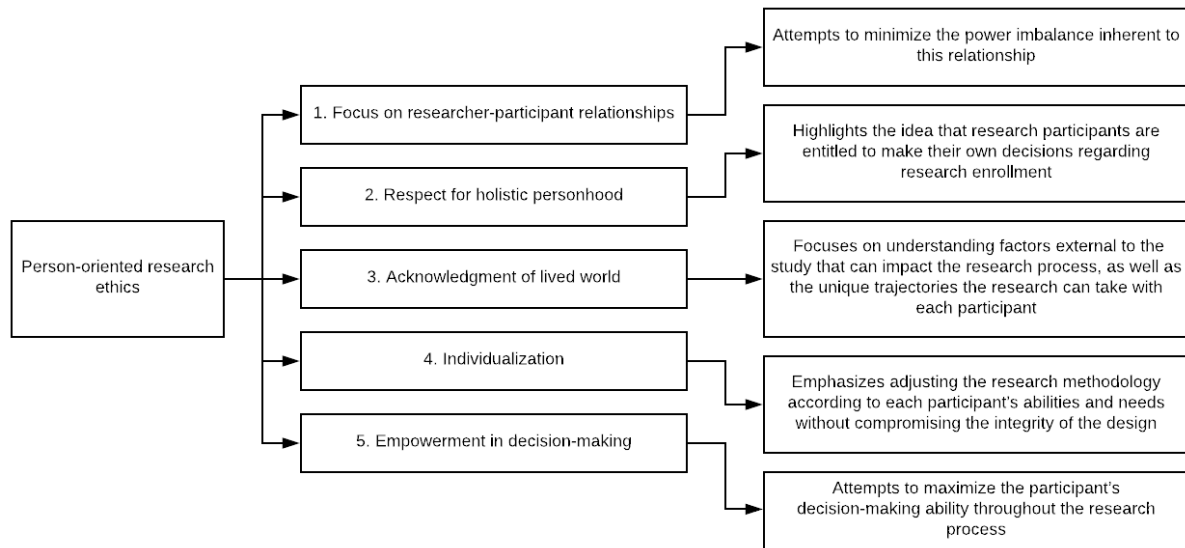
Person-oriented research ethics

1. Focus on researcher-participant relationships

2. Respect for holistic personhood

3. Acknowledgment of lived world

4. Individualization

5. Empowerment in decision-making

Attempts to minimize the power imbalance inherent to this relationship

Highlights the idea that research participants are entitled to make their own decisions regarding research enrollment

Focuses on understanding factors external to the study that can impact the research process, as well as the unique trajectories the research can take with each participant

Emphasizes adjusting the research methodology according to each participant's abilities and needs without compromising the integrity of the design

Attempts to maximize the participant's decision-making ability throughout the research process